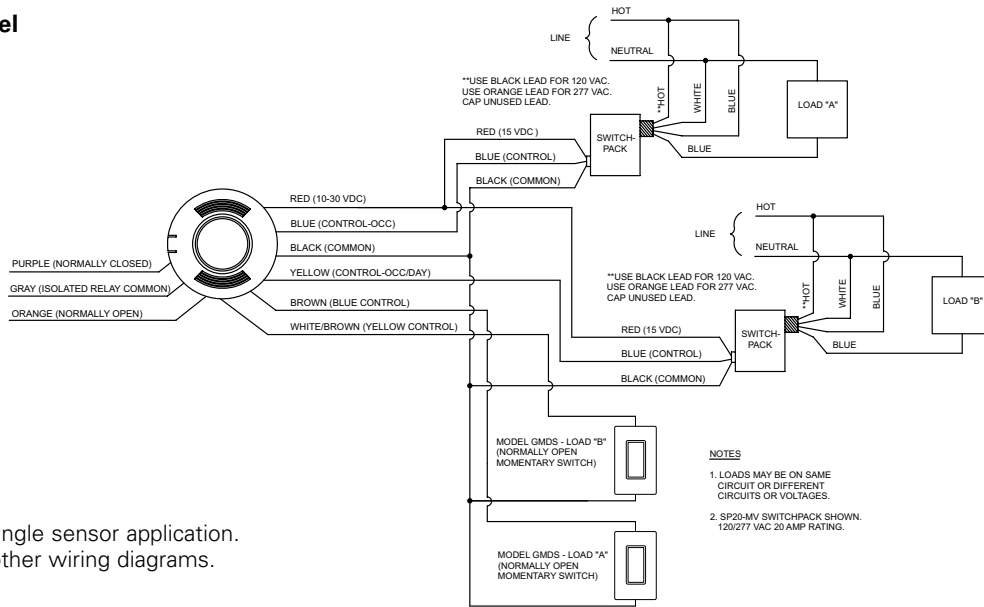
el

HOT

LINE

NEUTRAL

**USE BLACK LEAD FOR 120 VAC.
USE ORANGE LEAD FOR 277 VAC.
CAP UNUSED LEAD.

**HOT

WHITE

BLUE

LOAD "A"

RED (15 VDC )

SWITCH-PACK

BLUE

BLUE (CONTROL)

BLACK (COMMON)

RED (10-30 VDC)

BLUE (CONTROL-OCC)

BLACK (COMMON)

PURPLE (NORMALLY CLOSED)

YELLOW (CONTROL-OCC/DAY)

GRAY (ISOLATED RELAY COMMON)

BROWN (BLUE CONTROL)

ORANGE (NORMALLY OPEN)

WHITE/BROWN (YELLOW CONTROL)

HOT

LINE

NEUTRAL

**USE BLACK LEAD FOR 120 VAC.
USE ORANGE LEAD FOR 277 VAC.
CAP UNUSED LEAD.

**HOT

WHITE

BLUE

LOAD "B"

RED (15 VDC)

SWITCH-PACK

BLUE

BLUE (CONTROL)

BLACK (COMMON)

MODEL GMDS - LOAD "B"
(NORMALLY OPEN
MOMENTARY SWITCH)

NOTES

1. LOADS MAY BE ON SAME CIRCUIT OR DIFFERENT CIRCUITS OR VOLTAGES.

2. SP20-MV SWITCHPACK SHOWN. 120/277 VAC 20 AMP RATING.

ngle sensor application.
ther wiring diagrams.

MODEL GMDS - LOAD "A"
(NORMALLY OPEN
MOMENTARY SWITCH)